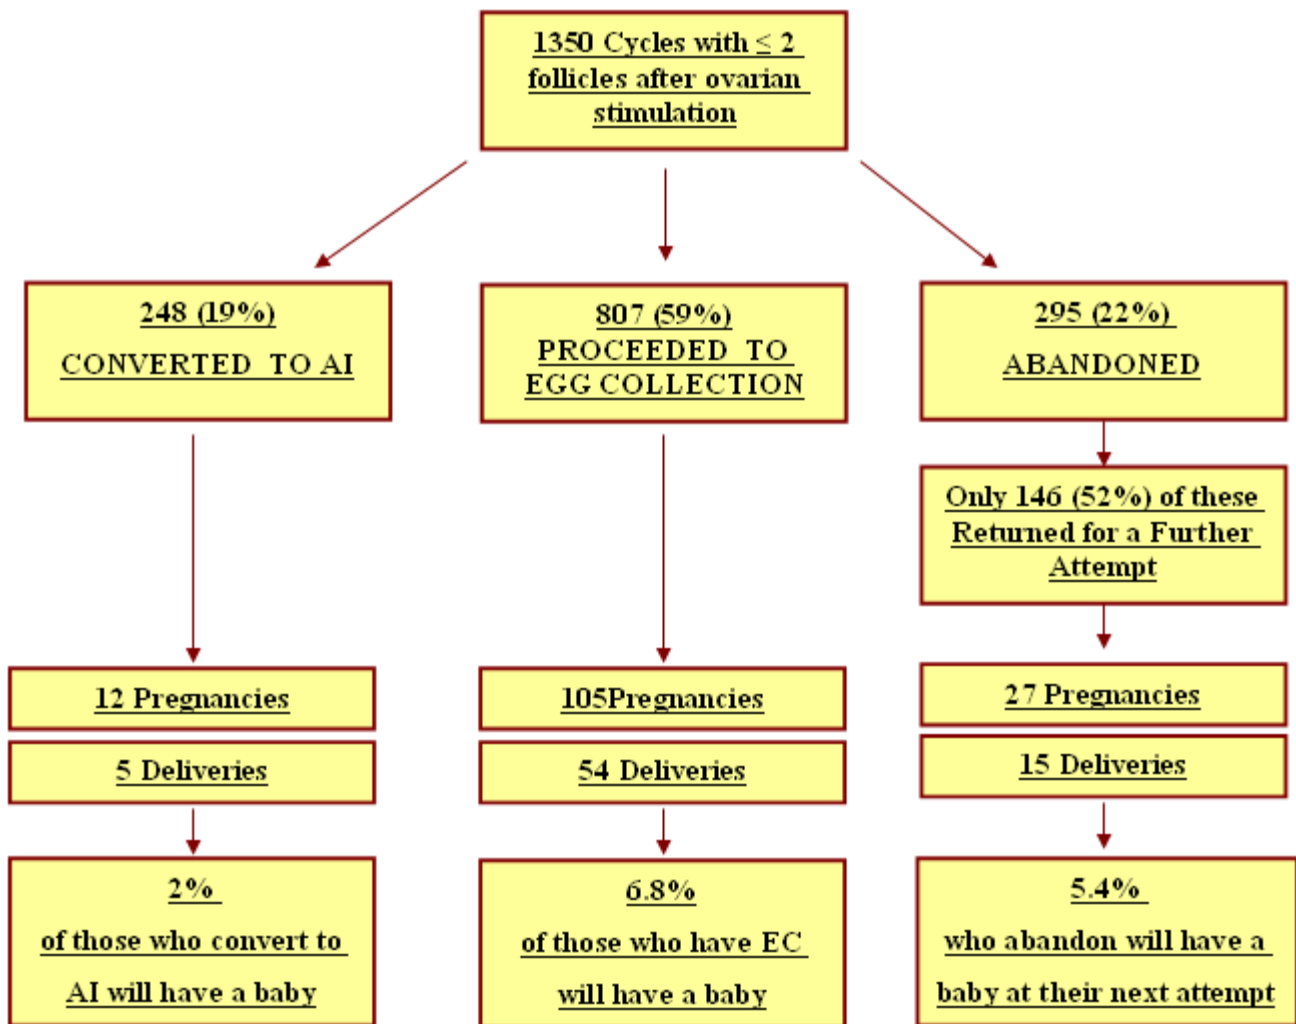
1350 Cycles with $\leq 2$ follicles after ovarian stimulation

248 (19%)
CONVERTED TO AI

807 (59%)
PROCEEDED TO EGG COLLECTION

295 (22%)
ABANDONED

Only 146 (52%) of these Returned for a Further Attempt

12 Pregnancies

5 Deliveries

105Pregnancies

54 Deliveries

27 Pregnancies

15 Deliveries

2%
of those who convert to AI will have a baby

6.8%
of those who have EC will have a baby

5.4%
who abandon will have a baby at their next attempt